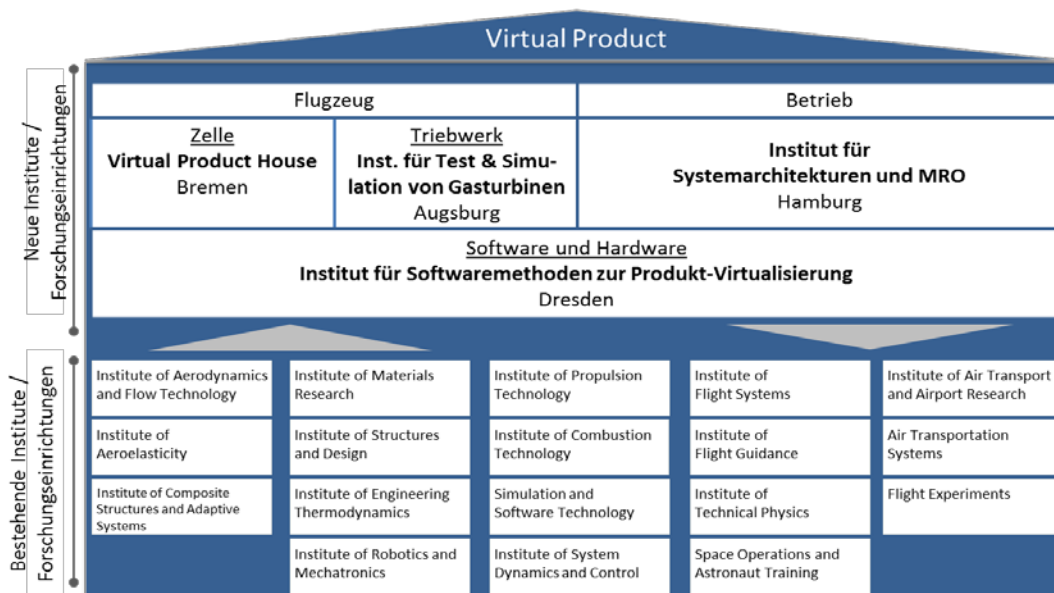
Virtual Product

Neue Institute / Forschungseinrichtungen

Flugzeug

Betrieb

Zelle
Virtual Product House
Bremen

Triebwerk
Inst. für Test & Simulation von Gasturbinen
Augsburg

Institut für Systemarchitekturen und MRO
Hamburg

Software und Hardware
Institut für Softwaremethoden zur Produkt-Virtualisierung
Dresden

Bestehende Institute / Forschungseinrichtungen

Institute of Aerodynamics and Flow Technology

Institute of Aeroelasticity

Institute of Composite Structures and Adaptive Systems

Institute of Materials Research

Institute of Structures and Design

Institute of Engineering Thermodynamics

Institute of Robotics and Mechatronics

Institute of Propulsion Technology

Institute of Combustion Technology

Simulation and Software Technology

Institute of System Dynamics and Control

Institute of Flight Systems

Institute of Flight Guidance

Institute of Technical Physics

Space Operations and Astronaut Training

Institute of Air Transport and Airport Research

Air Transportation Systems

Flight Experiments